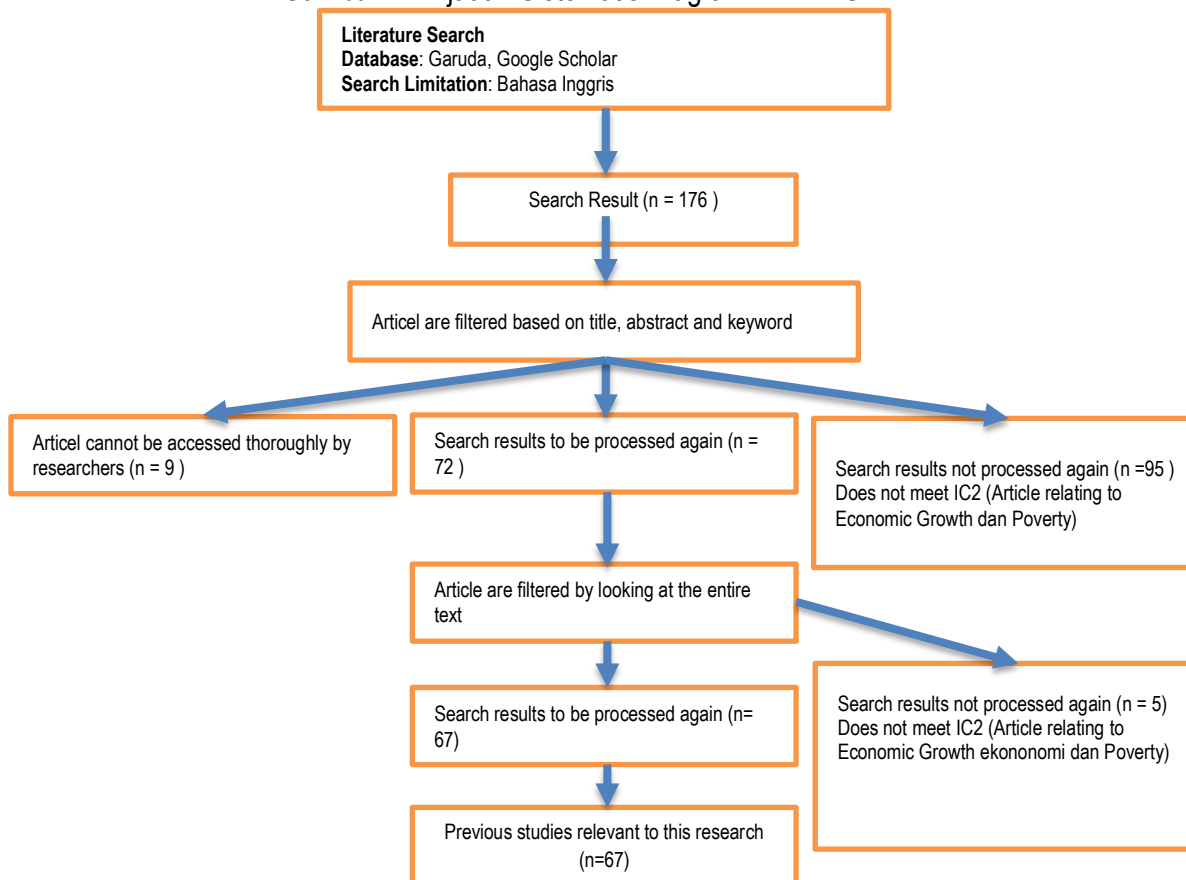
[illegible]

**Literature Search**
**Database**: Garuda, Google Scholar
**Search Limitation**: Bahasa Inggris

Search Result (n = 176 )

Articel are filtered based on title, abstract and keyword

Articel cannot be accessed thoroughly by researchers (n = 9 )

Search results to be processed again (n = 72 )

Search results not processed again (n =95 ) Does not meet IC2 (Article relating to Economic Growth dan Poverty)

Article are filtered by looking at the entire text

Search results not processed again (n = 5) Does not meet IC2 (Article relating to Economic Growth ekononomi dan Poverty)

Search results to be processed again (n= 67)

Previous studies relevant to this research (n=67)